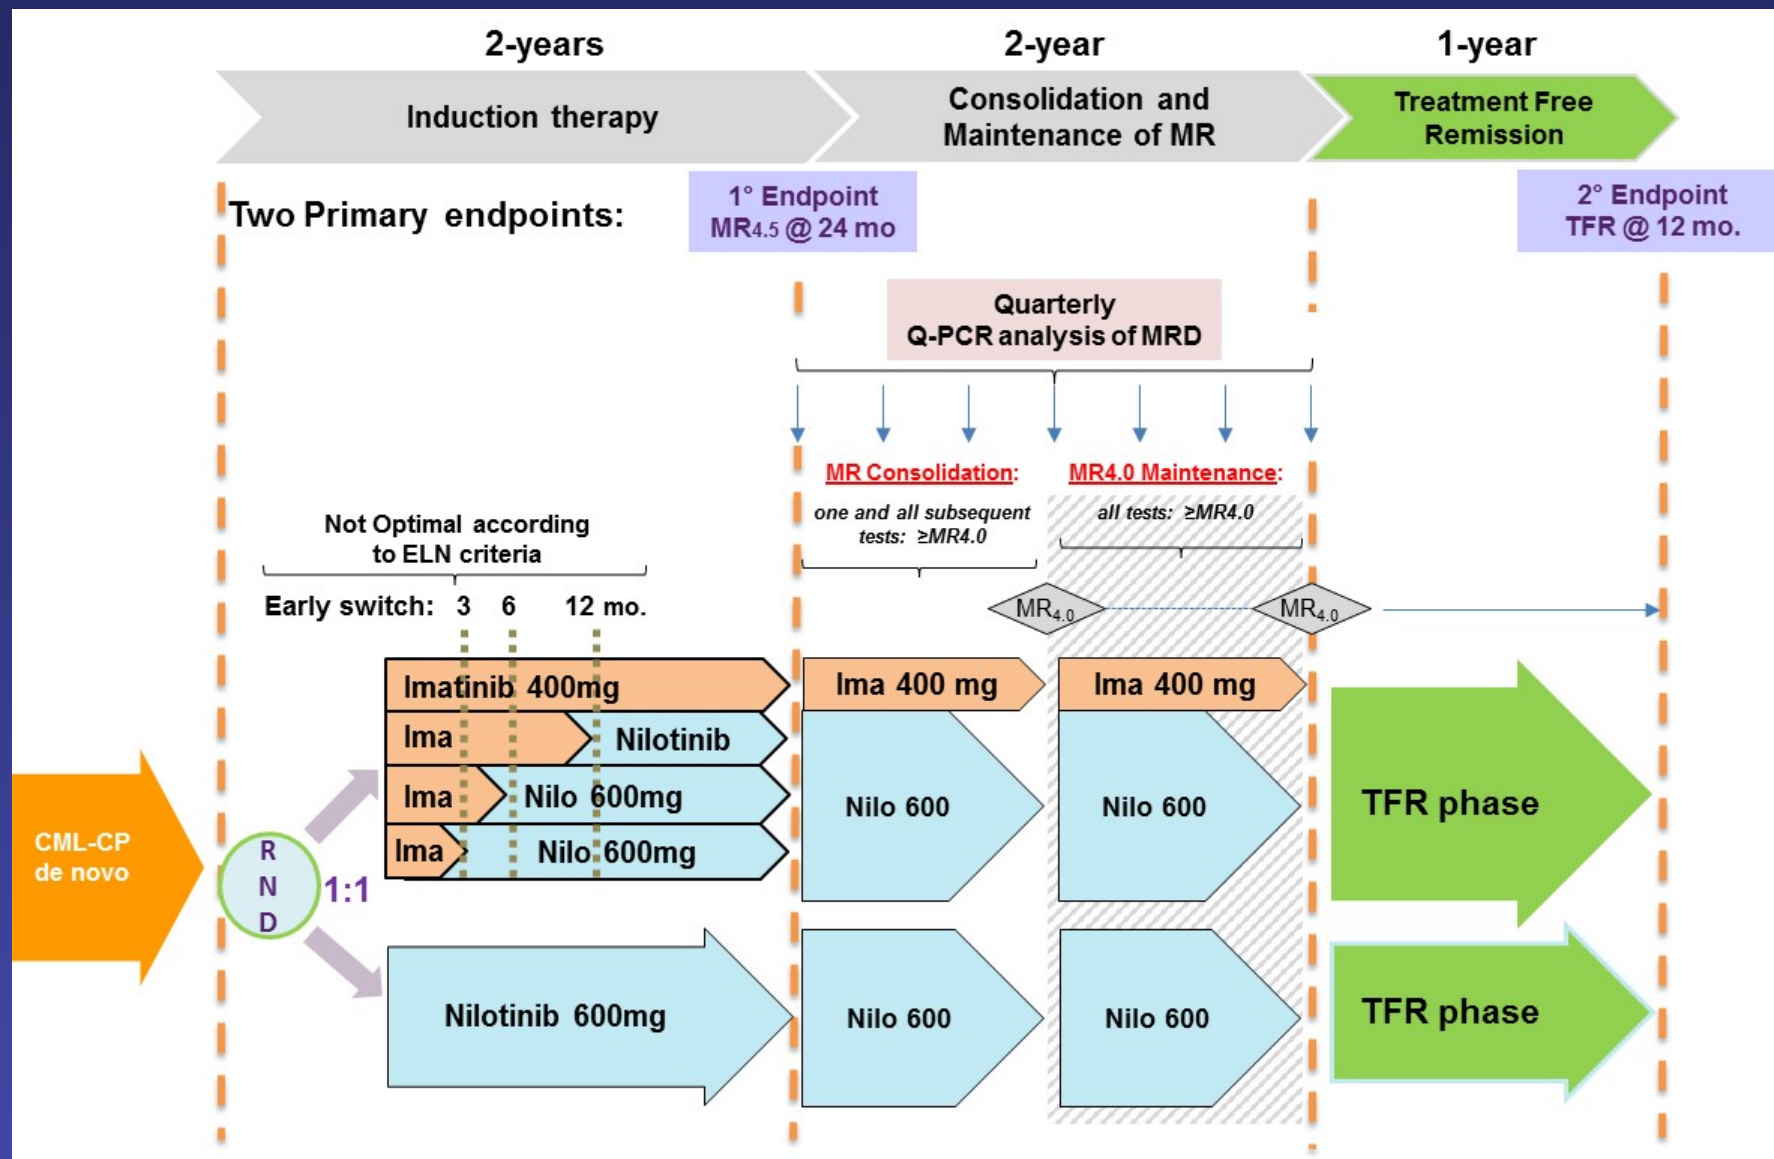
2-years

2-year

1-year

Induction therapy

Consolidation and Maintenance of MR

Treatment Free Remission

Two Primary endpoints:

1° Endpoint MR4.5 @ 24 mo

2° Endpoint TFR @ 12 mo.

Quarterly Q-PCR analysis of MRD

MR Consolidation:

one and all subsequent tests: ≥MR4.0

MR4.0 Maintenance:

all tests: ≥MR4.0

Not Optimal according to ELN criteria

Early switch: 3 6 12 mo.

$MR_{4.0}$

$MR_{4.0}$

Imatinib 400mg

Ima

Nilotinib

Ima

Nilo 600mg

Ima

Nilo 600mg

Ima 400 mg

Ima 400 mg

Nilo 600

Nilo 600

TFR phase

CML-CP de novo

R N D

1:1

Nilotinib 600mg

Nilo 600

Nilo 600

TFR phase